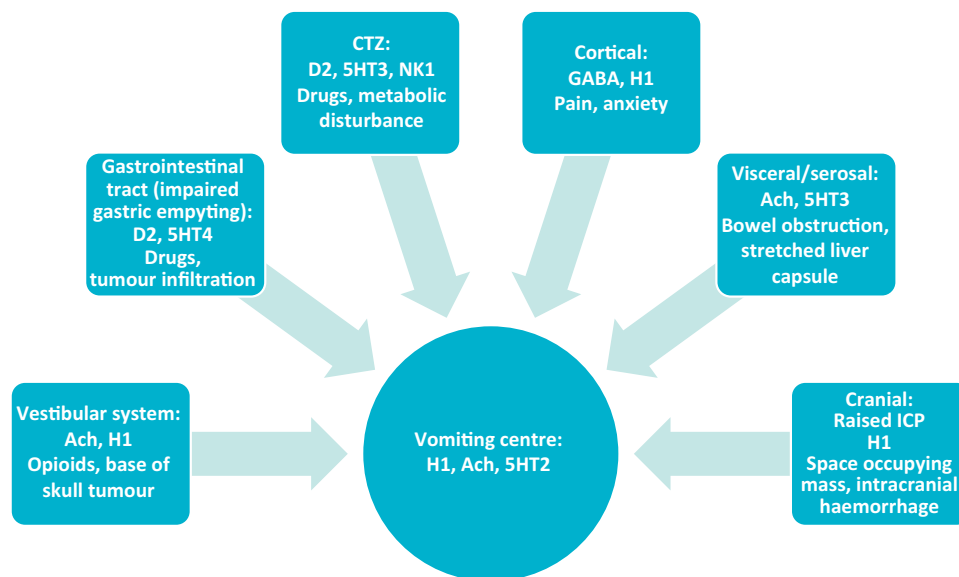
CTZ:
D2, 5HT3, NK1
Drugs, metabolic disturbance

Cortical:
GABA, H1
Pain, anxiety

Gastrointestinal tract (impaired gastric empyting):
D2, 5HT4
Drugs, tumour infiltration

Visceral/serosal:
Ach, 5HT3
Bowel obstruction, stretched liver capsule

Vestibular system:
Ach, H1
Opioids, base of skull tumour

Vomiting centre:
H1, Ach, 5HT2

Cranial:
Raised ICP
H1
Space occupying mass, intracranial haemorrhage